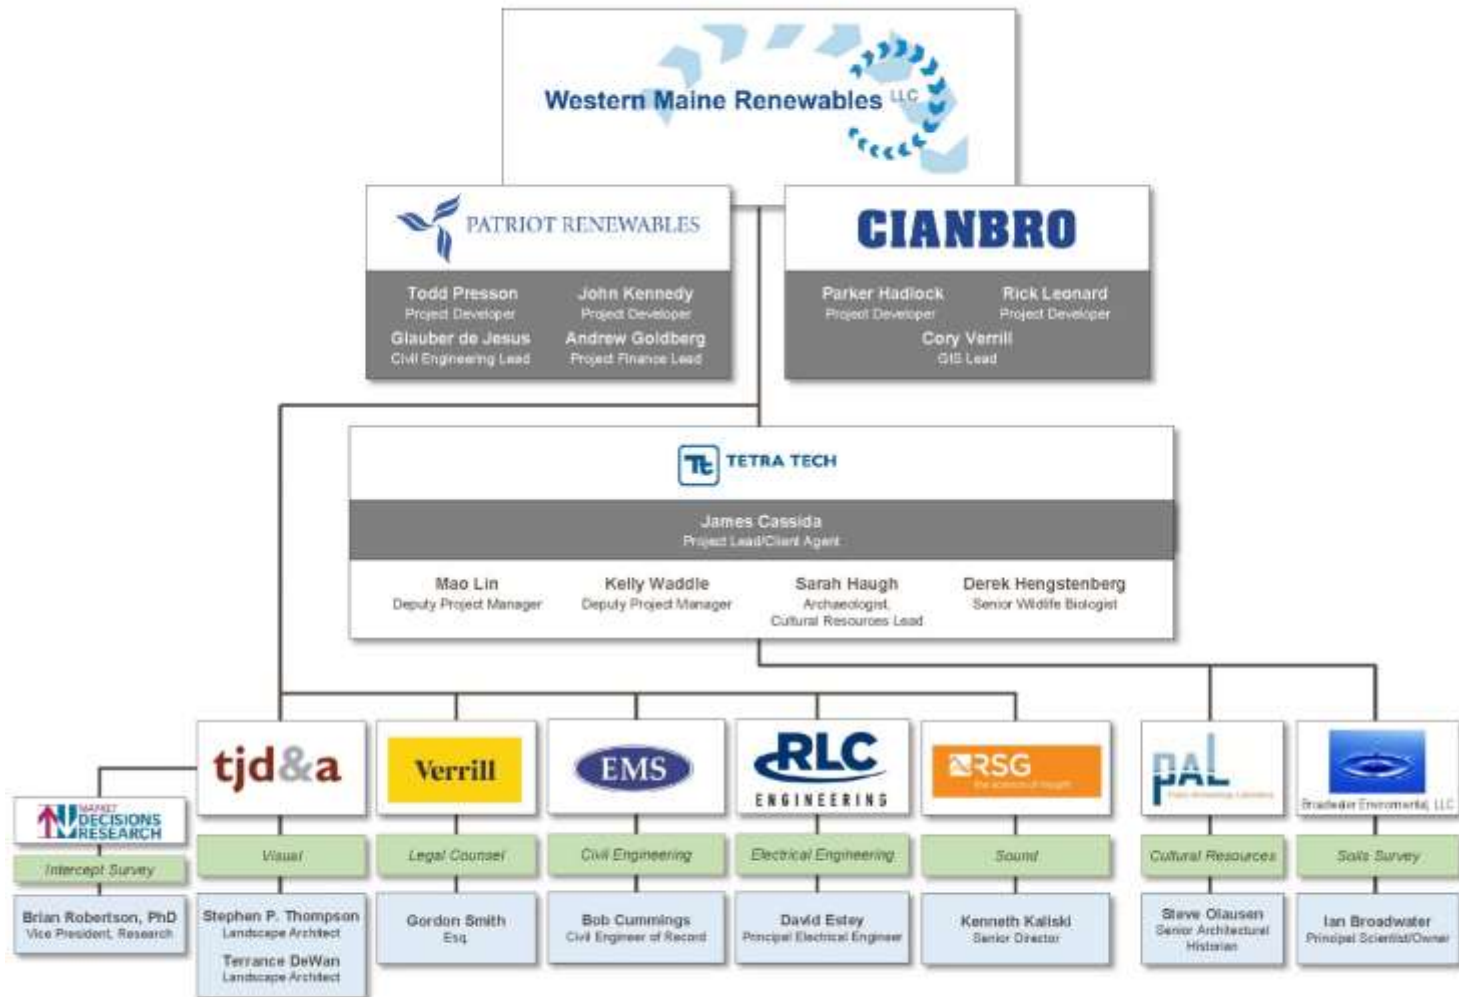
Western Maine Renewables LLC

PATRIOT RENEWABLES

Todd Presson
Project Developer

John Kennedy
Project Developer

Glauber de Jesus
Civil Engineering Lead

Andrew Goldberg
Project Finance Lead

CIANBRO

Parker Hadlock
Project Developer

Rick Leonard
Project Developer

Cory Verrill
GIS Lead

TETRA TECH

James Cassida
Project Lead/Client Agent

Mao Lin
Deputy Project Manager

Kelly Waddle
Deputy Project Manager

Sarah Haugh
Archaeologist, Cultural Resources Lead

Derek Hengstenberg
Senior Wildlife Biologist

MARKET DECISIONS RESEARCH

Intercept Survey

Brian Robertson, PhD
Vice President, Research

tjd&a

Visual

Stephen P. Thompson
Landscape Architect

Terrance DeWan
Landscape Architect

Verrill

Legal Counsel

Gordon Smith
Esq

EMS

Civil Engineering

Bob Cummings
Civil Engineer of Record

RLC ENGINEERING

Electrical Engineering

David Estey
Principal Electrical Engineer

RSG
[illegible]

Sound

Kenneth Kaliski
Senior Director

PAL
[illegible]

Cultural Resources

Steve Olausen
Senior Architectural Historian

Broadwater Environmental, LLC

Soils Survey

Ian Broadwater
Principal Scientist/Owner